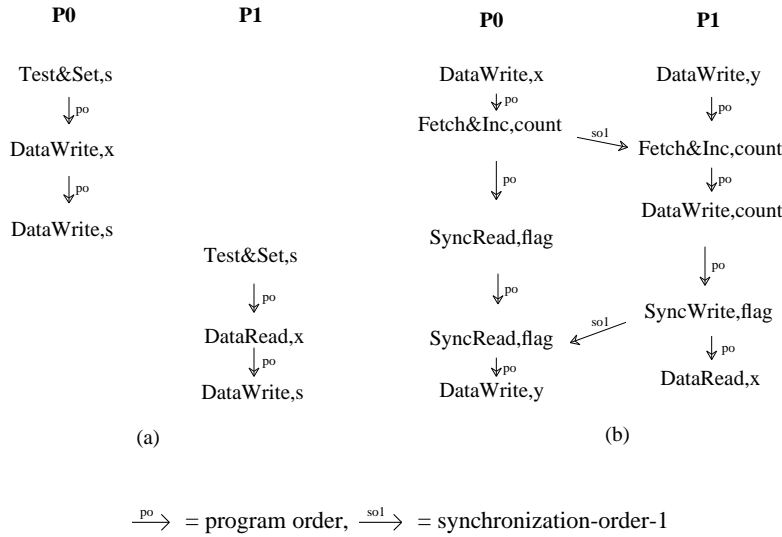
P0

Test&Set,s

po

DataWrite,x

po

DataWrite,s

P1

Test&Set,s

po

DataRead,x

po

DataWrite,s

(a)

P0

DataWrite,x

po

Fetch&Inc,count

so1

po

SyncRead,flag

po

SyncRead,flag

po

DataWrite,y

P1

DataWrite,y

po

Fetch&Inc,count

po

DataWrite,count

po

SyncWrite,flag

so1

po

DataRead,x

(b)

$\xrightarrow{po}$ = program order, $\xrightarrow{so1}$ = synchronization-order-1